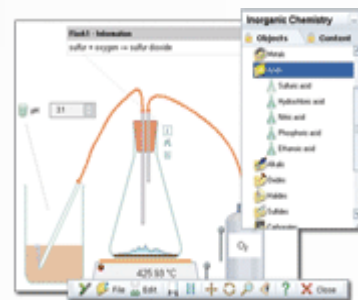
Flask1 - Information
sulfur + oxygen -> sulfur dioxide

pH 3.1

Inorganic Chemistry
Objects
Content
Metals
Acids
Sulfuric acid
Hydrochloric acid
Nitric acid
Phosphoric acid
Ethanoic acid
Alkali
Oxides
Halides
Sulfides
Carbonates

$O_2$

425.90 °C

File
Edit
Close